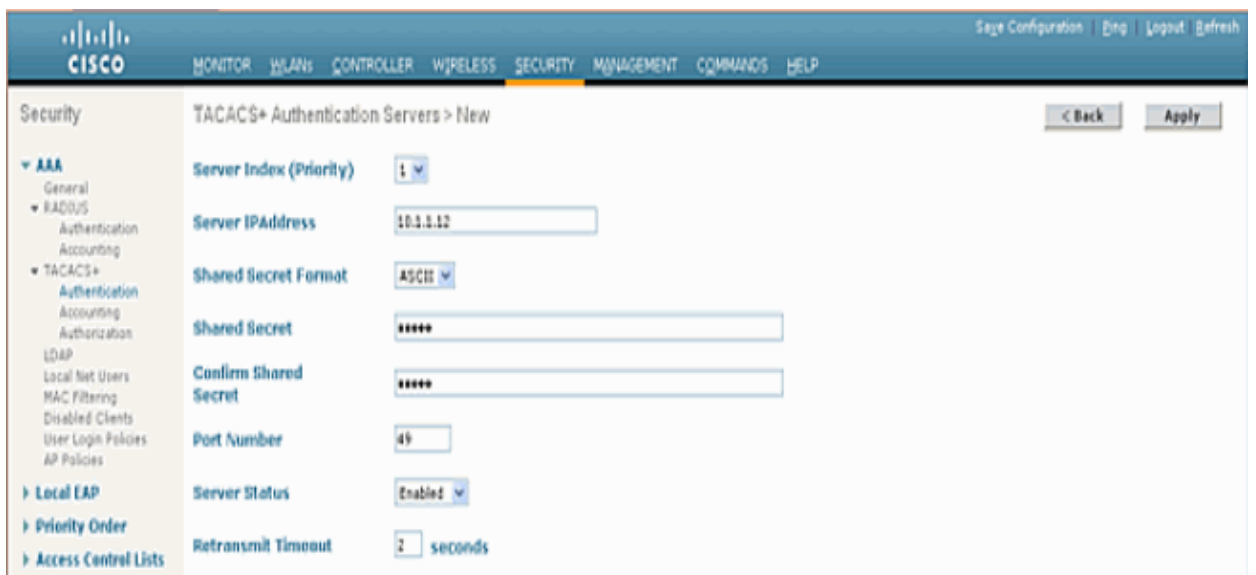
cisco

MONITOR WLANs CONTROLLER WIRELESS SECURITY MANAGEMENT COMMANDS HELP

Save Configuration | Ping | Logout | Refresh

Security

AAA
General
RADIUS
Authentication
Accounting
TACACS+
Authentication
Accounting
Authorization
LDAP
Local Net Users
MAC Filtering
Disabled Clients
User Login Policies
AP Policies

Local EAP

Priority Order

Access Control Lists

TACACS+ Authentication Servers > New

< Back

Apply

Server Index (Priority) 1

Server IPAddress 10.1.1.12

Shared Secret Format ASCII

Shared Secret •••••

Confirm Shared Secret •••••

Port Number 49

Server Status Enabled

Retransmit Timeout 2 seconds